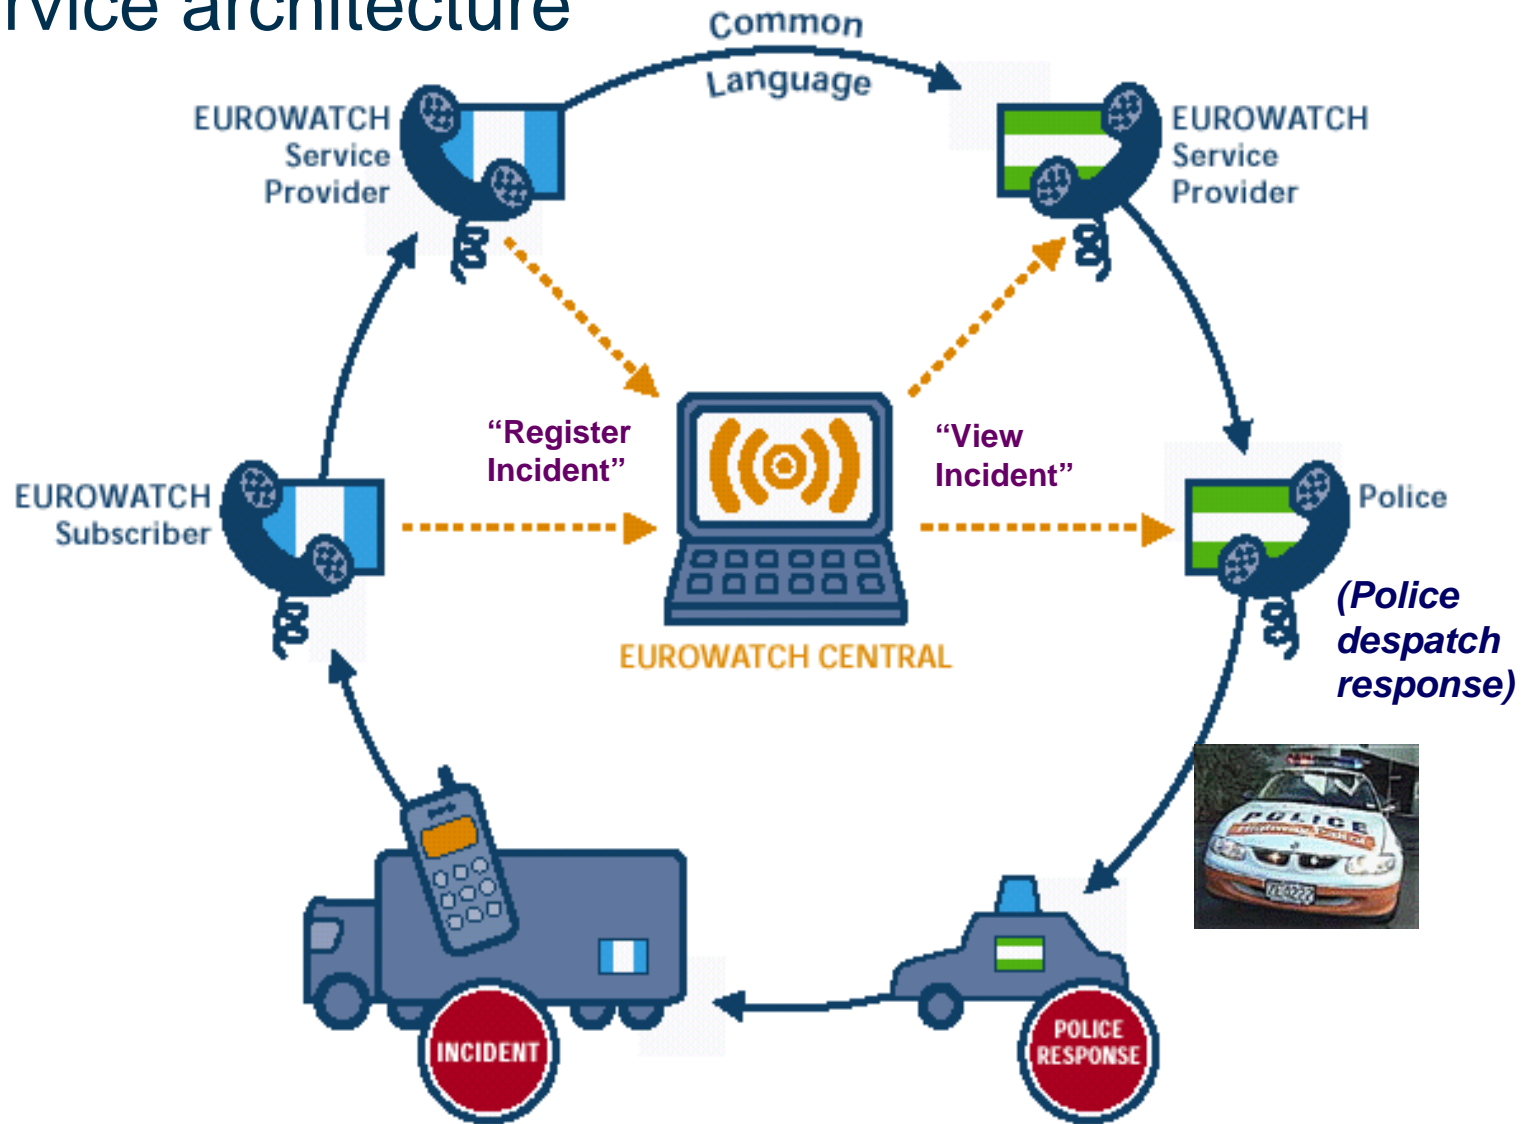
rvice architecture

Common Language

EUROWATCH Service Provider

EUROWATCH Service Provider

EUROWATCH Subscriber

“Register Incident”

“View Incident”

Police

(Police despatch response)

EUROWATCH CENTRAL

POLICE

INCIDENT

POLICE RESPONSE